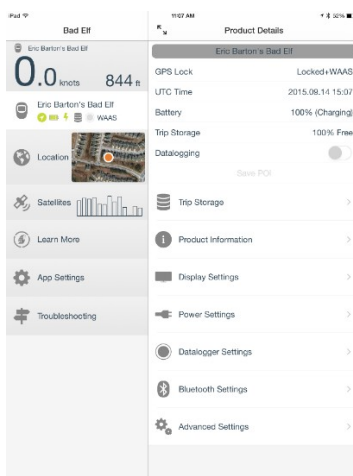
iPad
Bad Elf
Eric Barton's Bad Elf
0.0 knots 844 ft
Eric Barton's Bad Elf
WAAS
Location
Satellites
Learn More
App Settings
Troubleshooting

11:07 AM
52%
Product Details
Eric Barton's Bad Elf
GPS Lock Locked+WAAS
UTC Time 2015.09.14 15:07
Battery 100% (Charging)
Trip Storage 100% Free
Datalogging
Save POI
Trip Storage
Product Information
Display Settings
Power Settings
Datalogger Settings
Bluetooth Settings
Advanced Settings